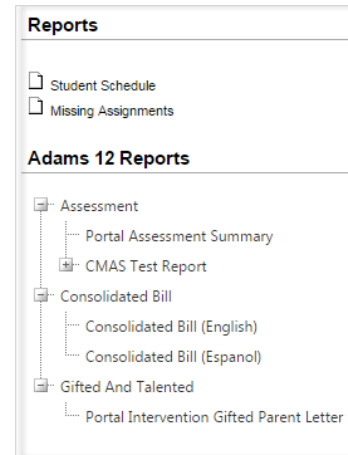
Reports

Student Schedule
Missing Assignments

Adams 12 Reports

Assessment
Portal Assessment Summary
CMAS Test Report
Consolidated Bill
Consolidated Bill (English)
Consolidated Bill (Espanol)
Gifted And Talented
Portal Intervention Gifted Parent Letter